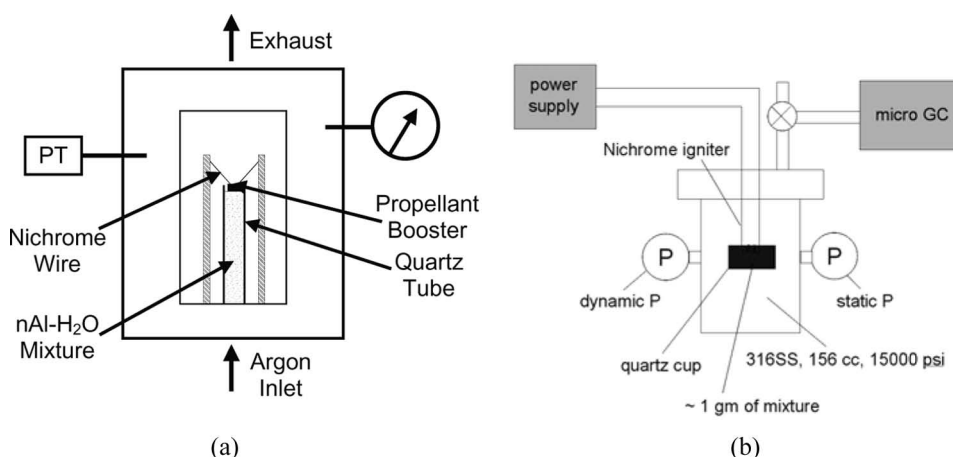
Exhaust

PT

Nichrome Wire

Propellant Booster

Quartz Tube

nAl-$H_2O$ Mixture

Argon Inlet

(a)

power supply

micro GC

Nichrome igniter

P

P

dynamic P

static P

quartz cup

316SS, 156 cc, 15000 psi

~ 1 gm of mixture

(b)